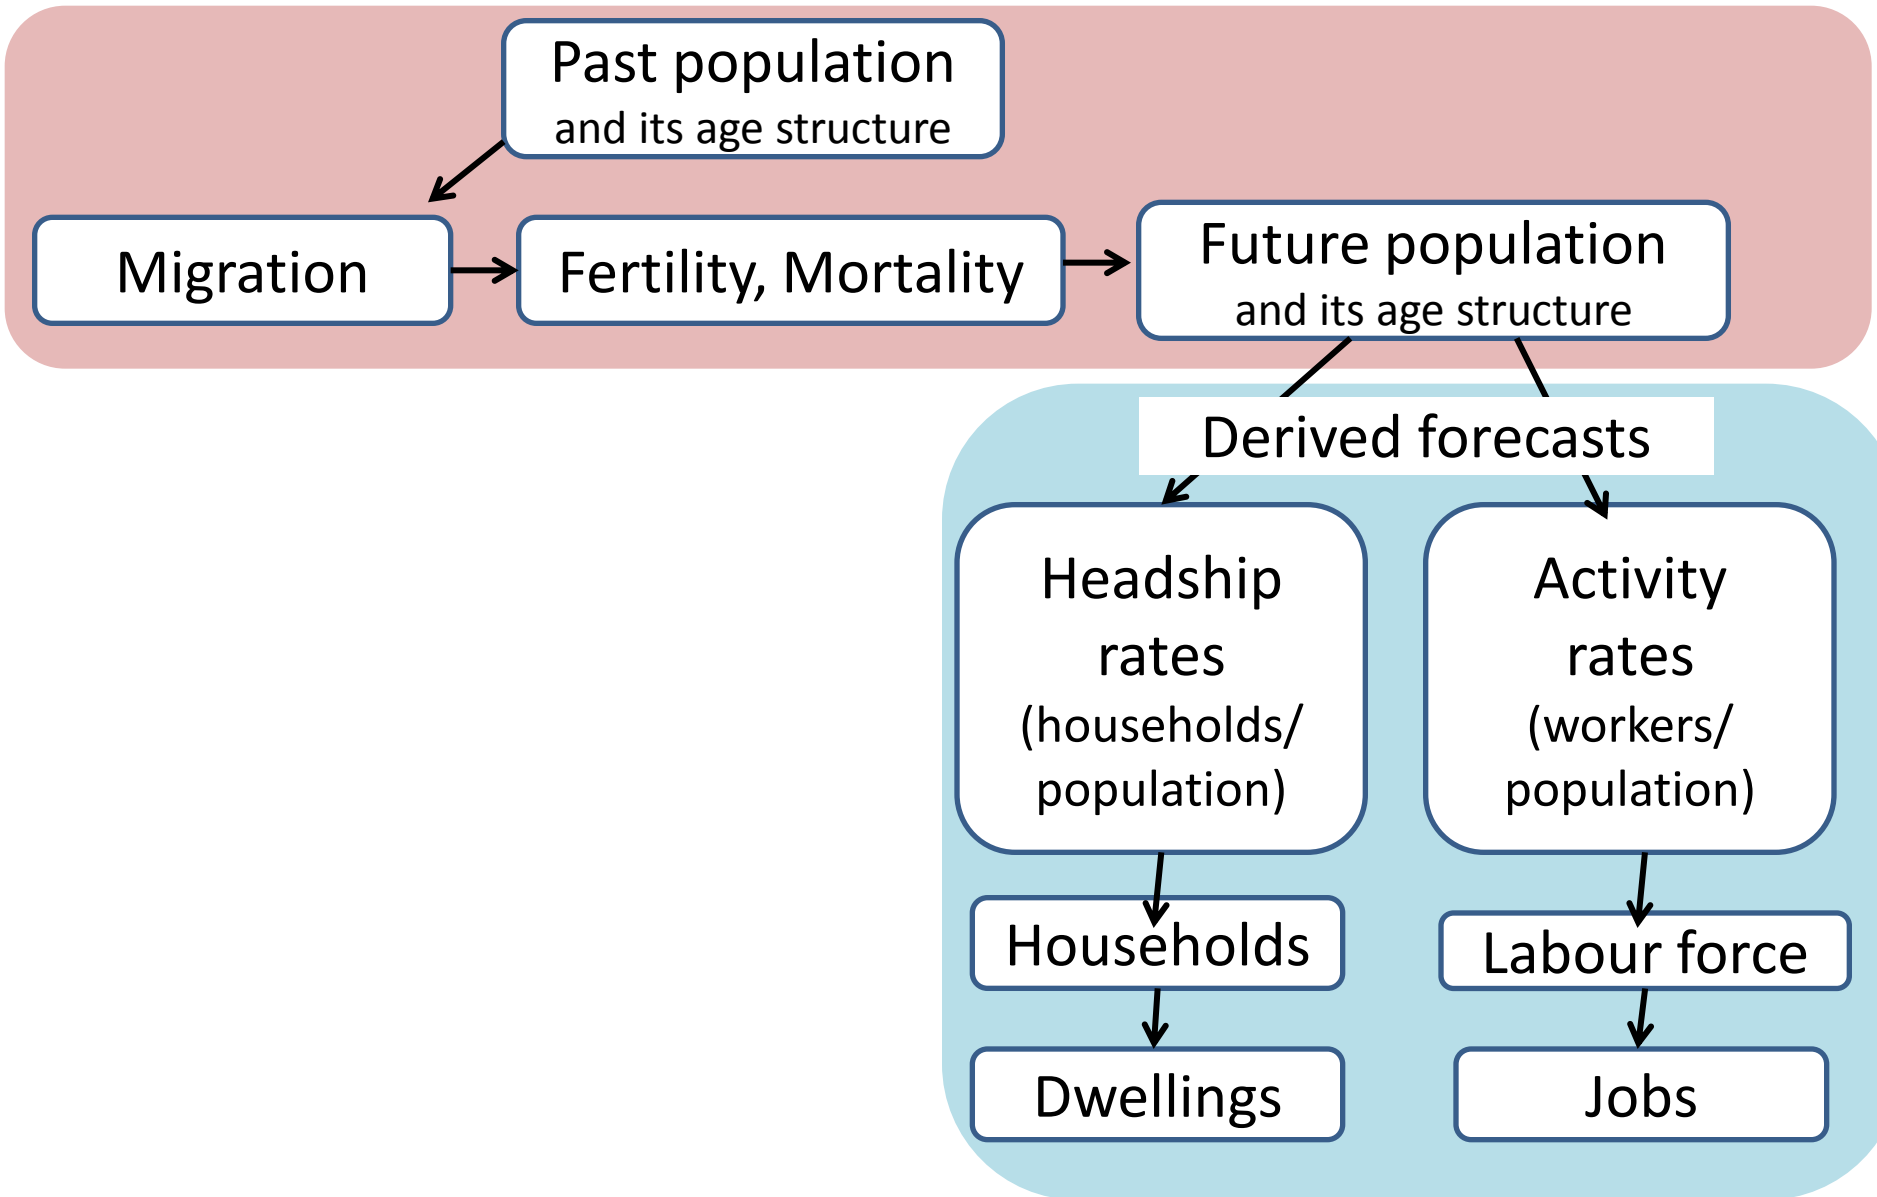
Past population
and its age structure

Migration

Fertility, Mortality

Future population
and its age structure

Derived forecasts

Headship rates (households/ population)

Activity rates (workers/ population)

Households

Labour force

Dwellings

Jobs